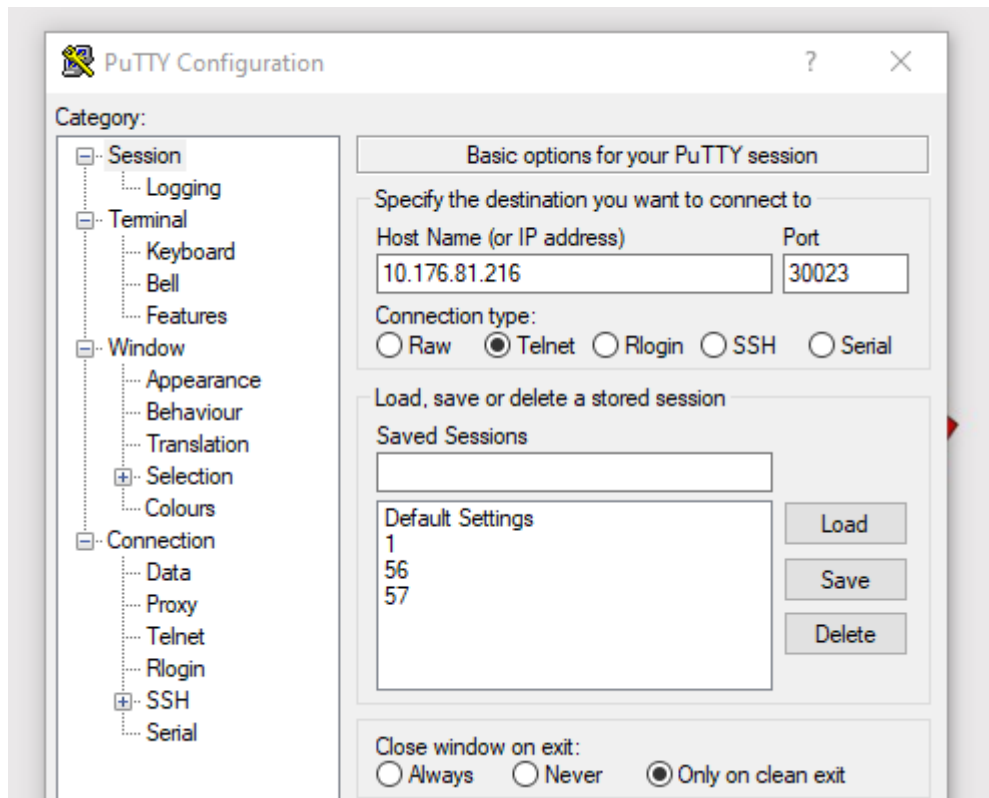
PuTTY Configuration

?

Category:

Session
Logging
Terminal
Keyboard
Bell
Features
Window
Appearance
Behaviour
Translation
Selection
Colours
Connection
Data
Proxy
Telnet
Rlogin
SSH
Serial

Basic options for your PuTTY session

Specify the destination you want to connect to

Host Name (or IP address)
10.176.81.216

Port
30023

Connection type:
Raw Telnet Rlogin SSH Serial

Load, save or delete a stored session

Saved Sessions

Default Settings
1
56
57

Load
Save
Delete

Close window on exit:
Always Never Only on clean exit